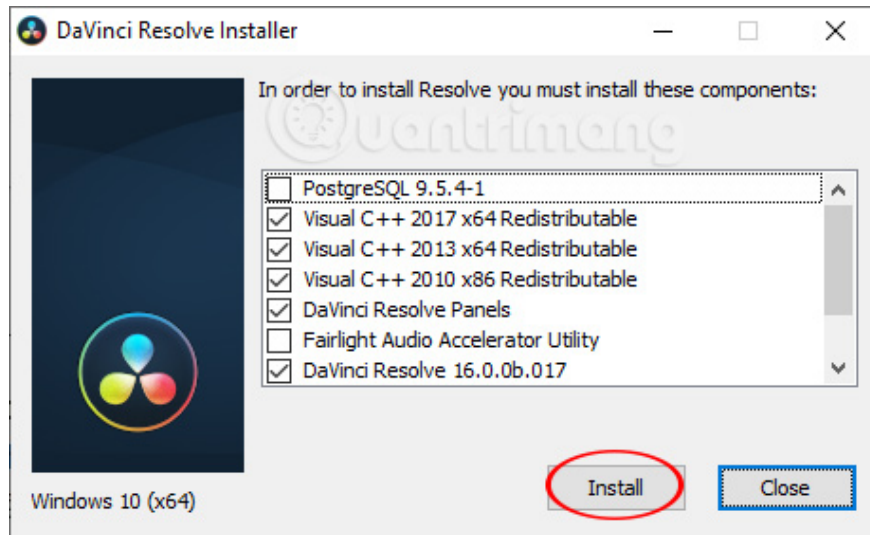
DaVinci Resolve Installer

In order to install Resolve you must install these components:

Quantrimang

PostgreSQL 9.5.4-1
Visual C++ 2017 x64 Redistributable
Visual C++ 2013 x64 Redistributable
Visual C++ 2010 x86 Redistributable
DaVinci Resolve Panels
Fairlight Audio Accelerator Utility
DaVinci Resolve 16.0.0b.017

Windows 10 (x64)

Install

Close